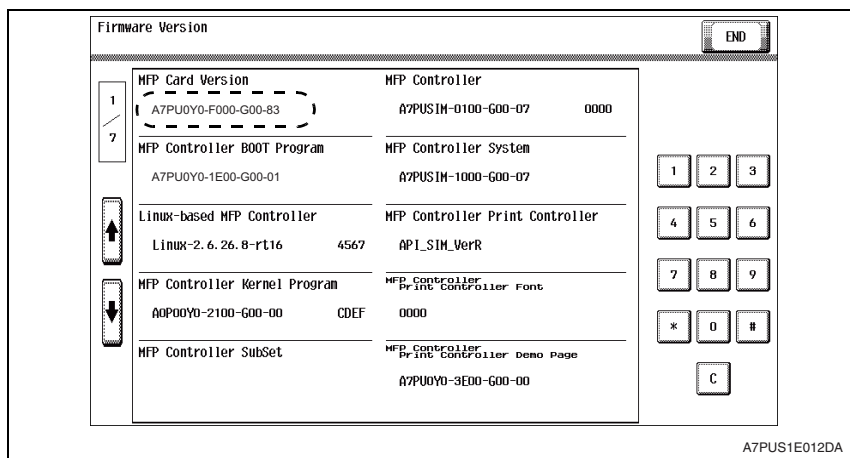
Firmware Version

END

1
7

MFP Card Version
A7PU0Y0-F000-G00-83

MFP Controller BOOT Program
A7PU0Y0-1E00-G00-01

Linux-based MFP Controller
Linux-2.6.26.8-rt16 4567

MFP Controller Kernel Program
A0P00Y0-2100-G00-00 CDEF

MFP Controller SubSet

MFP Controller
A7PUSIM-0100-G00-07 0000

MFP Controller System
A7PUSIM-1000-G00-07

MFP Controller Print Controller
API_SIM_VerR

MFP Controller Print Controller Font
0000

MFP Controller Print Controller Demo Page
A7PU0Y0-3E00-G00-00

1 2 3
4 5 6
7 8 9
* 0 #
C

A7PUS1E012DA